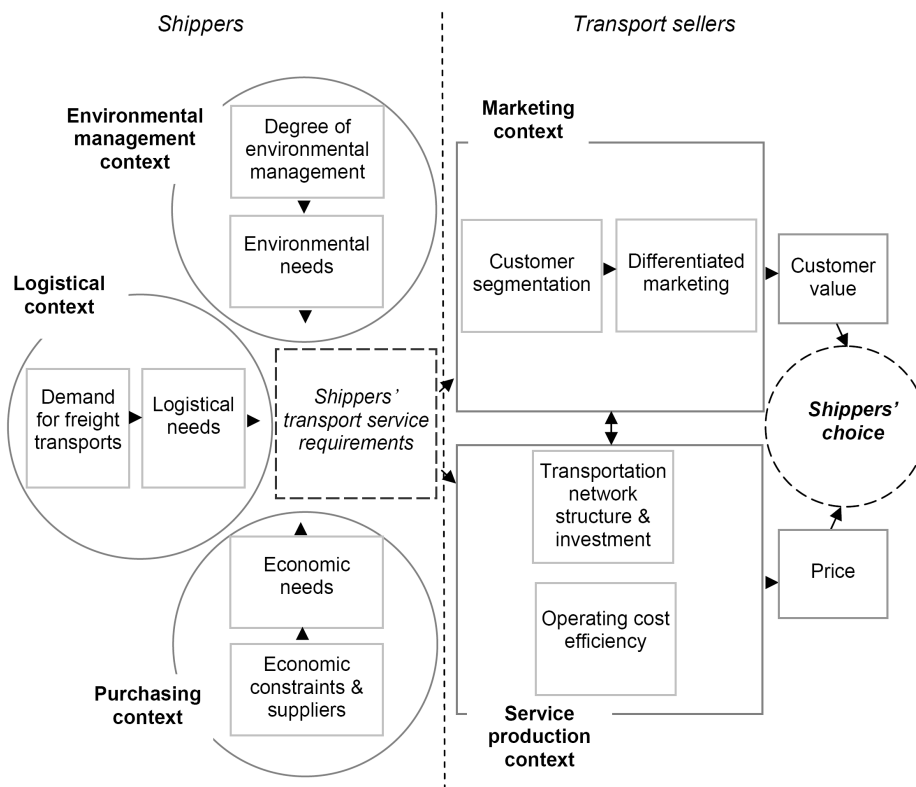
Shippers

Transport sellers

Environmental management context

Degree of environmental management

Environmental needs

Logistical context

Demand for freight transports

Logistical needs

Shippers' transport service requirements

Economic needs

Economic constraints & suppliers

Purchasing context

Marketing context

Customer segmentation

Differentiated marketing

Customer value

Shippers' choice

Transportation network structure & investment

Operating cost efficiency

Price

Service production context